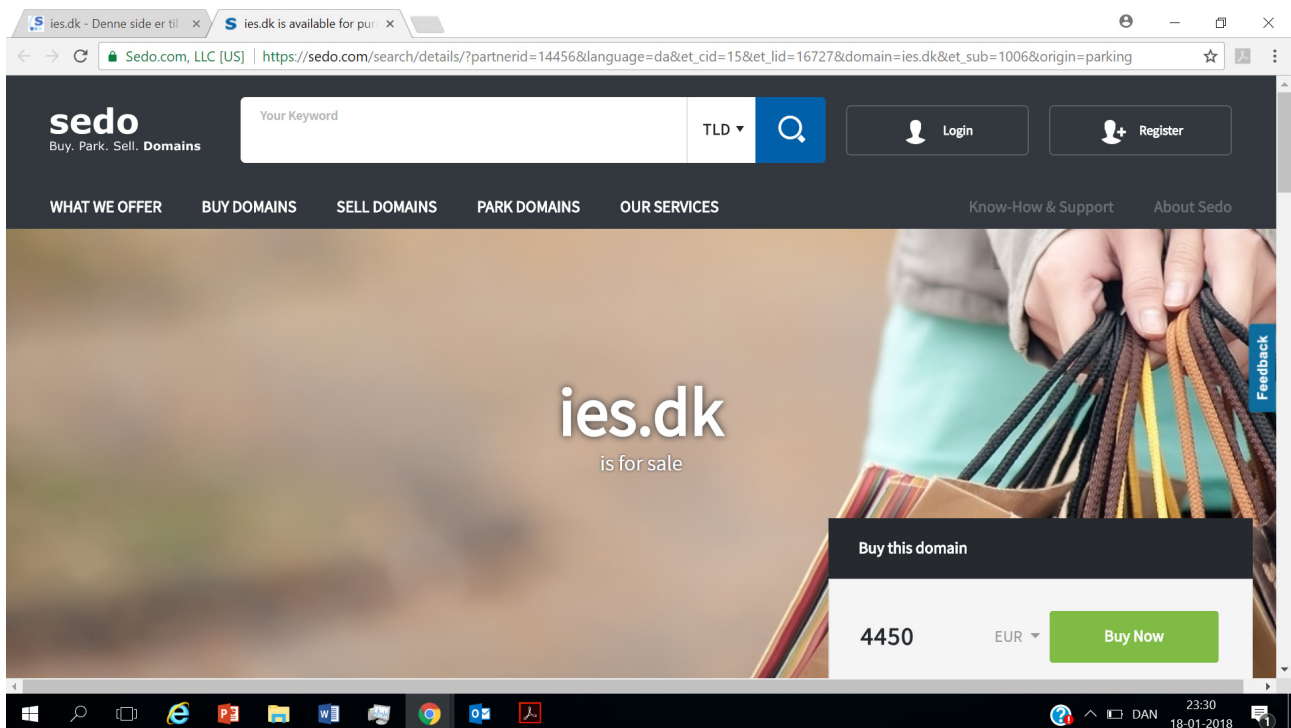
ies.dk - Denne side er til ×
ies.dk is available for pur ×

Sedo.com, LLC [US] | https://sedo.com/search/details/?partnerid=14456&language=da&et_cid=15&et_lid=16727&domain=ies.dk&et_sub=1006&origin=parking

sedo
Buy. Park. Sell. Domains

Your Keyword

TLD ▾

Login

Register

WHAT WE OFFER
BUY DOMAINS
SELL DOMAINS
PARK DOMAINS
OUR SERVICES

Know-How & Support
About Sedo

Feedback

ies.dk
is for sale

Buy this domain

4450
EUR
Buy Now

DAN
23:30
18-01-2018